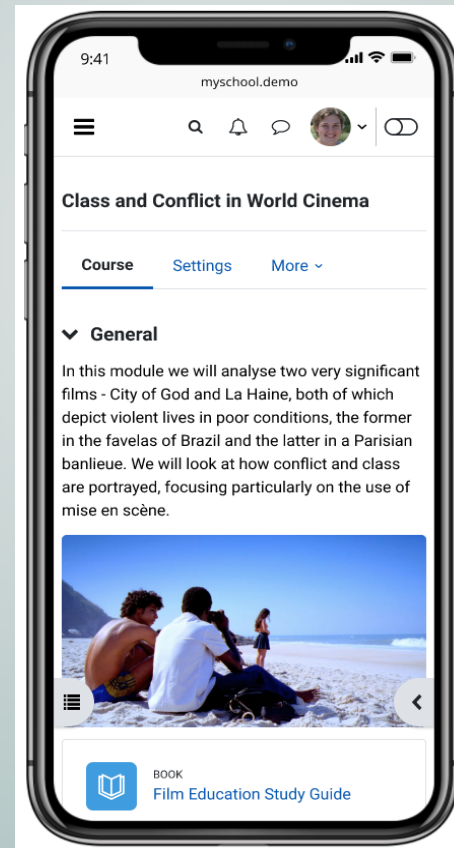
9:41

myschool.demo

Class and Conflict in World Cinema

Course Settings More

General

In this module we will analyse two very significant films - City of God and La Haine, both of which depict violent lives in poor conditions, the former in the favelas of Brazil and the latter in a Parisian banlieue. We will look at how conflict and class are portrayed, focusing particularly on the use of mise en scène.

BOOK

Film Education Study Guide